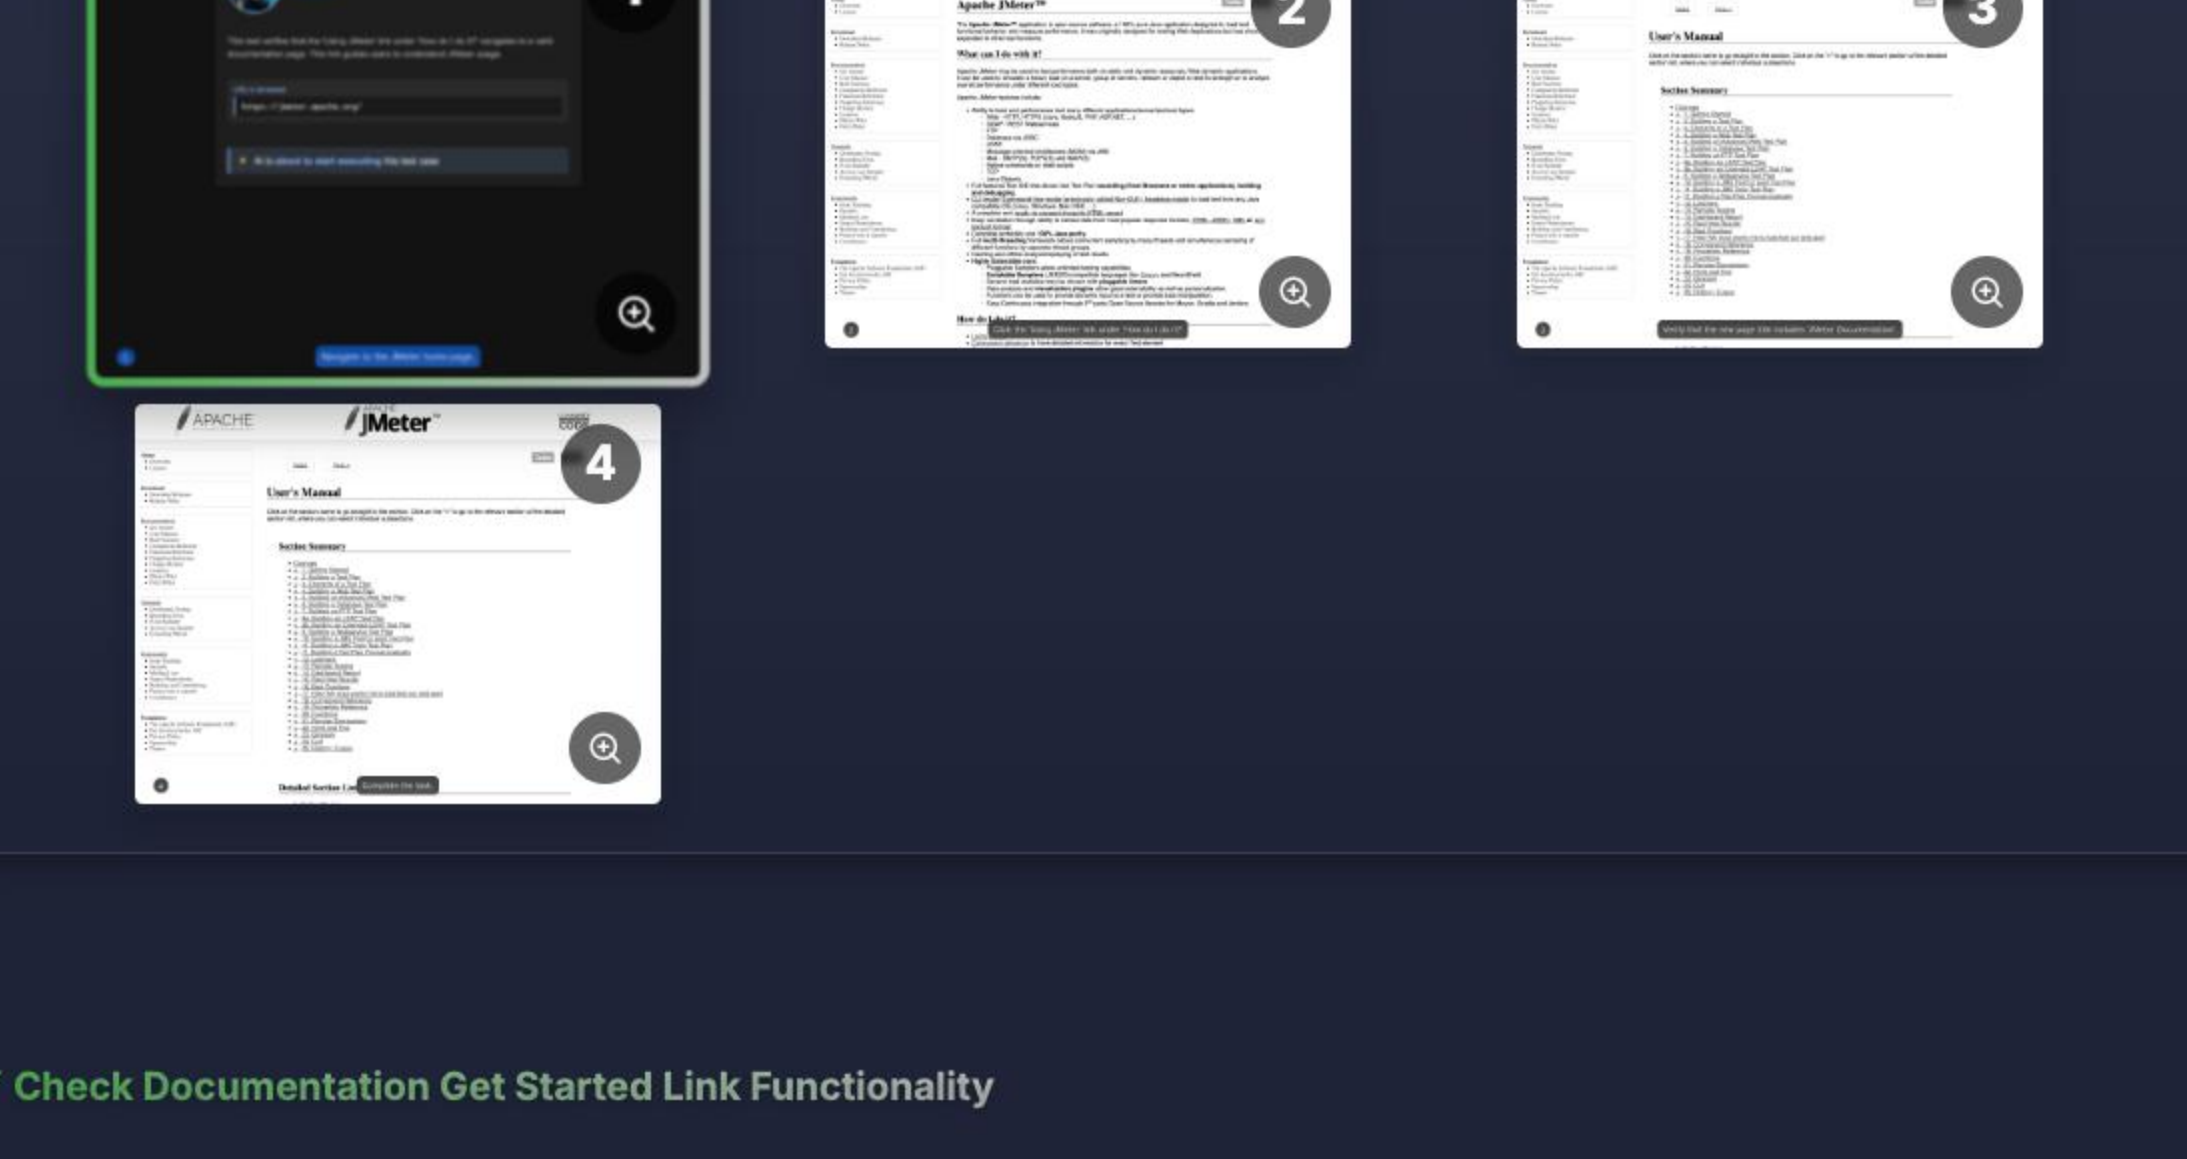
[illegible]

2

Apache JMeter™

What can I do with it?

How do I do it?

3

User's Manual

Section Summary

APACHE

JMeter™

4

User's Manual

Section Summary

Detailed Section List

Check Documentation Get Started Link Functionality